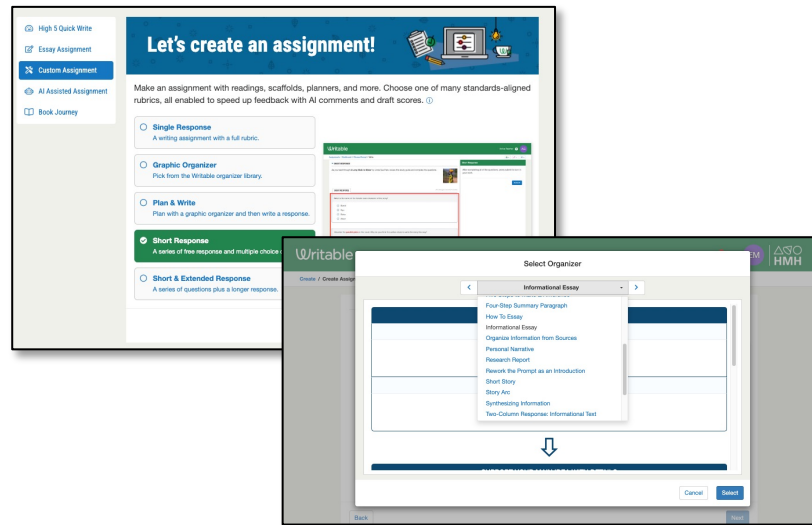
High 5 Quick Write
Essay Assignment
Custom Assignment
AI Assisted Assignment
Book Journey

Let's create an assignment!

Make an assignment with readings, scaffolds, planners, and more. Choose one of many standards-aligned rubrics, all enabled to speed up feedback with AI comments and draft scores. ⓘ

Single Response
A writing assignment with a full rubric.

Graphic Organizer
Pick from the Writable organizer library.

Plan & Write
Plan with a graphic organizer and then write a response.

Short Response
A series of free response and multiple choice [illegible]

Short & Extended Response
A series of questions plus a longer response.

Writable

Writable
Create / Create Assign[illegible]

Select Organizer

Informational Essay

Four-Step Summary Paragraph
How To Essay
Informational Essay
Organize Information from Sources
Personal Narrative
Research Report
Rework the Prompt as an Introduction
Short Story
Story Arc
Synthesizing Information
Two-Column Response: Informational Text

Cancel
Select

Back
Next

EM
HMH